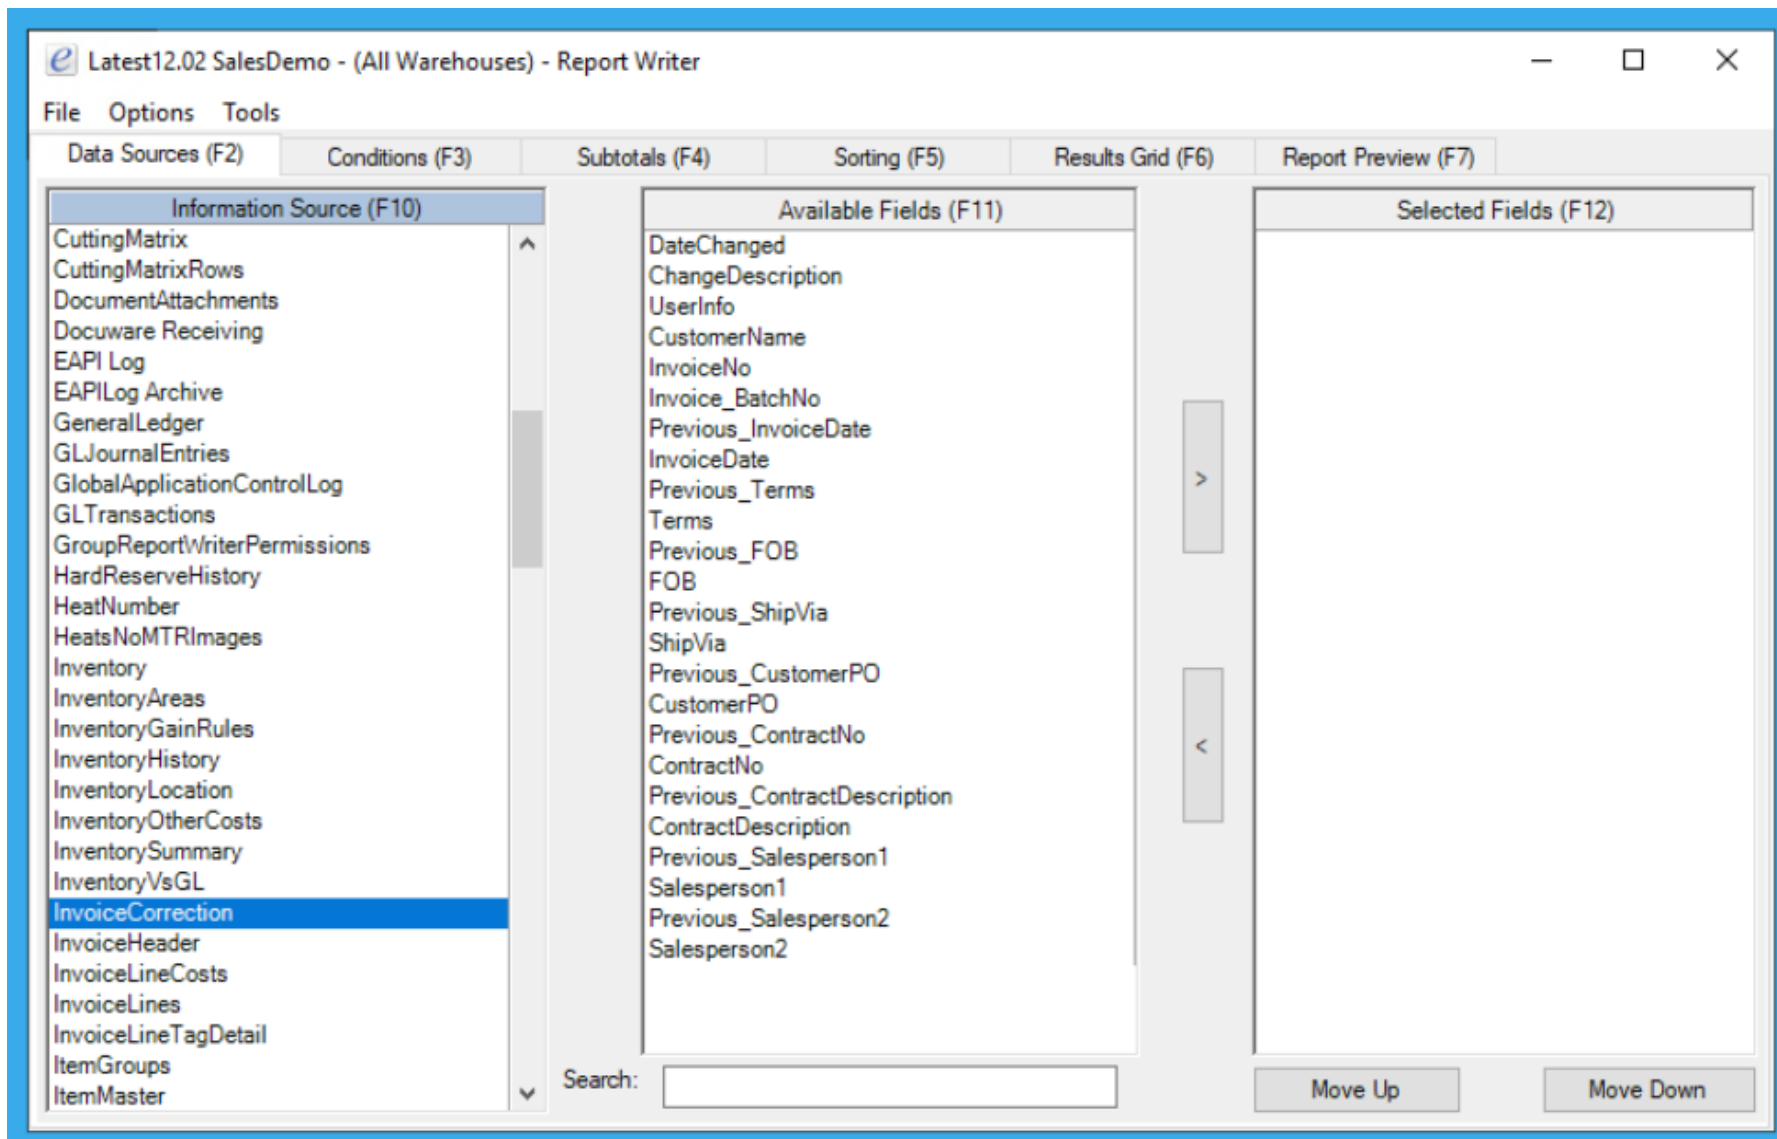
Latest12.02 SalesDemo - (All Warehouses) - Report Writer

File Options Tools

Data Sources (F2) Conditions (F3) Subtotals (F4) Sorting (F5) Results Grid (F6) Report Preview (F7)

Information Source (F10)

CuttingMatrix
CuttingMatrixRows
DocumentAttachments
Docuware Receiving
EAPI Log
EAPILog Archive
GeneralLedger
GLJournalEntries
GlobalApplicationControlLog
GLTransactions
GroupReportWriterPermissions
HardReserveHistory
HeatNumber
HeatsNoMTRImages
Inventory
InventoryAreas
InventoryGainRules
InventoryHistory
InventoryLocation
InventoryOtherCosts
InventorySummary
InventoryVsGL
InvoiceCorrection
InvoiceHeader
InvoiceLineCosts
InvoiceLines
InvoiceLineTagDetail
ItemGroups
ItemMaster

Available Fields (F11)

DateChanged
ChangeDescription
UserInfo
CustomerName
InvoiceNo
Invoice_BatchNo
Previous_InvoiceDate
InvoiceDate
Previous_Terms
Terms
Previous_FOB
FOB
Previous_ShipVia
ShipVia
Previous_CustomerPO
CustomerPO
Previous_ContractNo
ContractNo
Previous_ContractDescription
ContractDescription
Previous_Salesperson1
Salesperson1
Previous_Salesperson2
Salesperson2

>

<

Selected Fields (F12)

Search:

Move Up

Move Down